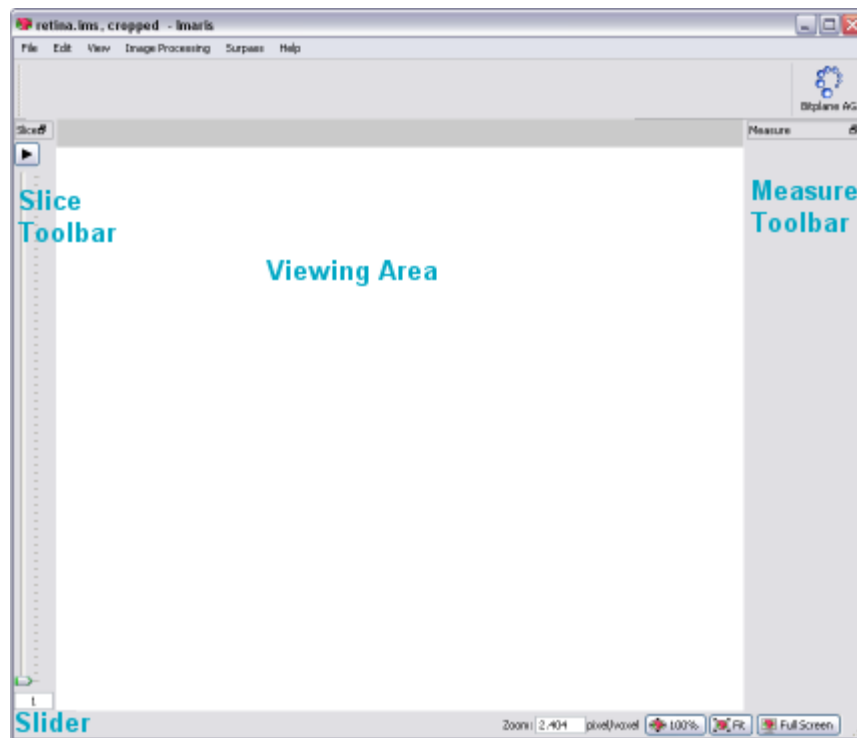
retina.ims, cropped - Imaris

File Edit View Image Processing Surpass Help

Bitplane AG

Slice

Measure

Slice Toolbar

Measure Toolbar

Viewing Area

1

Slider

Zoom: 2.404 pixel/voxel 100% Fit Full Screen